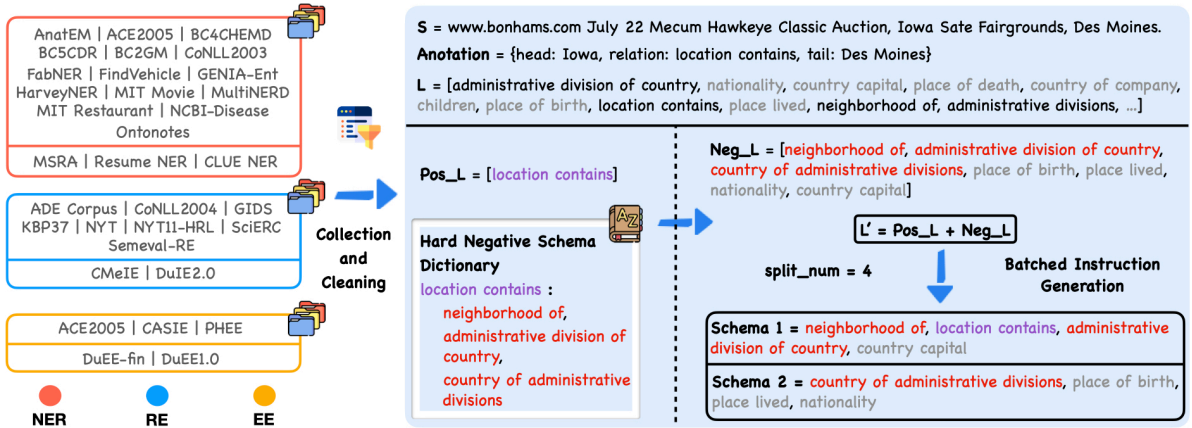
AnatEM | ACE2005 | BC4CHEMD
BC5CDR | BC2GM | CoNLL2003
FabNER | FindVehicle | GENIA-Ent
HarveyNER | MIT Movie | MultiNERD
MIT Restaurant | NCBI-Disease
Ontonotes

MSRA | Resume NER | CLUE NER

ADE Corpus | CoNLL2004 | GIDS
KBP37 | NYT | NYT11-HRL | SciERC
Semeval-RE

CMeIE | DuIE2.0

ACE2005 | CASIE | PHEE

DuEE-fin | DuEE1.0

NER RE EE

Collection and Cleaning

S = www.bonhams.com July 22 Mecum Hawkeye Classic Auction, Iowa Sate Fairgrounds, Des Moines.

Anotation = {head: Iowa, relation: location contains, tail: Des Moines}

L = [administrative division of country, nationality, country capital, place of death, country of company, children, place of birth, location contains, place lived, neighborhood of, administrative divisions, ...]

Pos_L = [location contains]

Hard Negative Schema Dictionary
location contains :
neighborhood of,
administrative division of country,
country of administrative divisions

Neg_L = [neighborhood of, administrative division of country, country of administrative divisions, place of birth, place lived, nationality, country capital]

L' = Pos_L + Neg_L

split_num = 4

Batched Instruction Generation

Schema 1 = neighborhood of, location contains, administrative division of country, country capital

Schema 2 = country of administrative divisions, place of birth, place lived, nationality